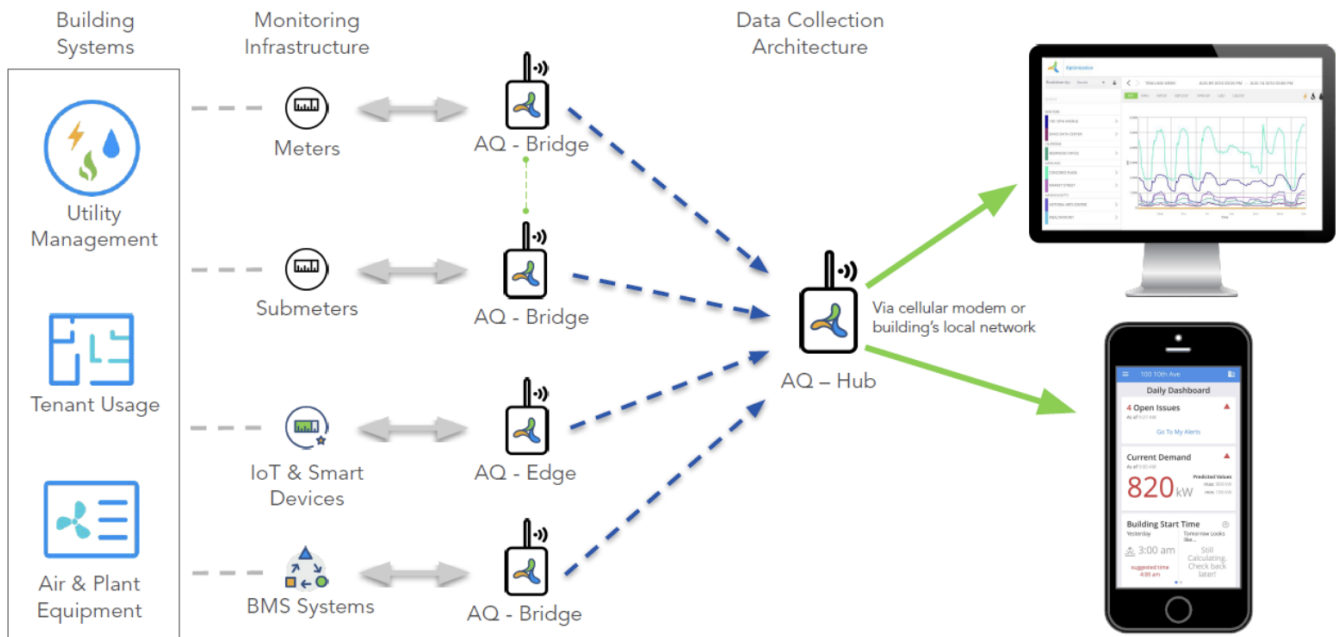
Building Systems

Utility Management

Tenant Usage

Air & Plant Equipment

Monitoring Infrastructure

Meters

Submeters

IoT & Smart Devices

BMS Systems

AQ - Bridge

AQ - Bridge

AQ - Edge

AQ - Bridge

Data Collection Architecture

AQ – Hub

Via cellular modem or building's local network

100 10th Ave

Daily Dashboard

4 Open Issues

Go To My Alerts

Current Demand

820 kW

Predicted Values

Building Start Time

Yesterday

3:00 am

Suggested time 4:00 am

Tomorrow Looks like...

Still Calculating. Check back later!